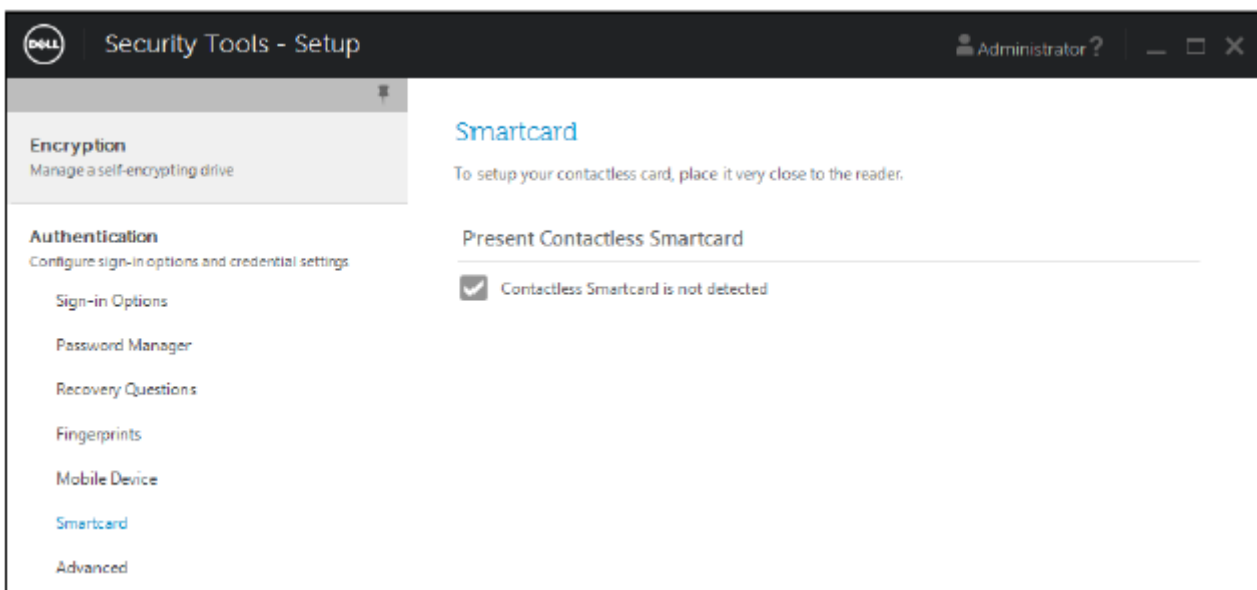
DELL

Security Tools - Setup

Administrator ?

Encryption
Manage a self-encrypting drive

Authentication
Configure sign-in options and credential settings

Sign-in Options

Password Manager

Recovery Questions

Fingerprints

Mobile Device

Smartcard

Advanced

Smartcard

To setup your contactless card, place it very close to the reader.

Present Contactless Smartcard

Contactless Smartcard is not detected